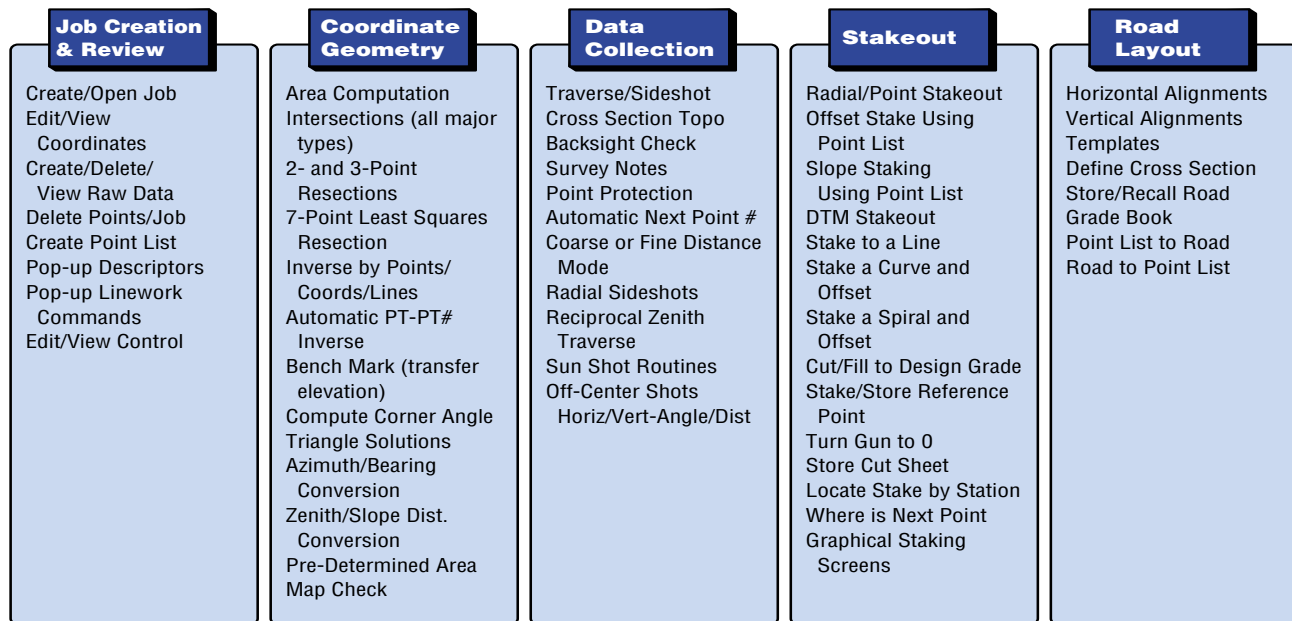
Job Creation & Review

Create/Open Job
Edit/View Coordinates
Create/Delete/ View Raw Data
Delete Points/Job
Create Point List
Pop-up Descriptors
Pop-up Linework Commands
Edit/View Control

Coordinate Geometry

Area Computation
Intersections (all major types)
2- and 3-Point Resections
7-Point Least Squares Resection
Inverse by Points/ Coords/Lines
Automatic PT-PT# Inverse
Bench Mark (transfer elevation)
Compute Corner Angle
Triangle Solutions
Azimuth/Bearing Conversion
Zenith/Slope Dist. Conversion
Pre-Determined Area
Map Check

Data Collection

Traverse/Sideshot
Cross Section Topo
Backsight Check
Survey Notes
Point Protection
Automatic Next Point #
Coarse or Fine Distance Mode
Radial Sideshots
Reciprocal Zenith Traverse
Sun Shot Routines
Off-Center Shots Horiz/Vert-Angle/Dist

Stakeout

Radial/Point Stakeout
Offset Stake Using Point List
Slope Staking Using Point List
DTM Stakeout
Stake to a Line
Stake a Curve and Offset
Stake a Spiral and Offset
Cut/Fill to Design Grade
Stake/Store Reference Point
Turn Gun to 0
Store Cut Sheet
Locate Stake by Station
Where is Next Point
Graphical Staking Screens

Road Layout

Horizontal Alignments
Vertical Alignments
Templates
Define Cross Section
Store/Recall Road
Grade Book
Point List to Road
Road to Point List